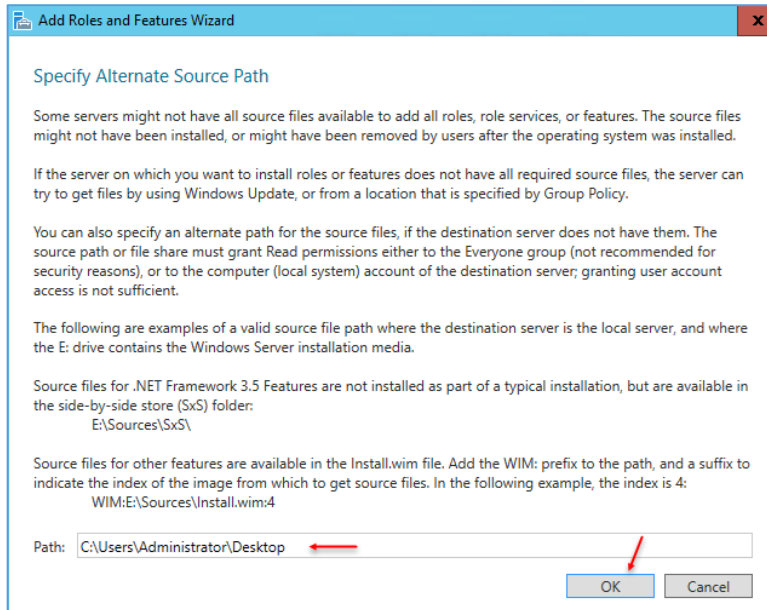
Add Roles and Features Wizard

Specify Alternate Source Path

Some servers might not have all source files available to add all roles, role services, or features. The source files might not have been installed, or might have been removed by users after the operating system was installed.

If the server on which you want to install roles or features does not have all required source files, the server can try to get files by using Windows Update, or from a location that is specified by Group Policy.

You can also specify an alternate path for the source files, if the destination server does not have them. The source path or file share must grant Read permissions either to the Everyone group (not recommended for security reasons), or to the computer (local system) account of the destination server; granting user account access is not sufficient.

The following are examples of a valid source file path where the destination server is the local server, and where the E: drive contains the Windows Server installation media.

Source files for .NET Framework 3.5 Features are not installed as part of a typical installation, but are available in the side-by-side store (SxS) folder:
E:\Sources\SxS\

Source files for other features are available in the Install.wim file. Add the WIM: prefix to the path, and a suffix to indicate the index of the image from which to get source files. In the following example, the index is 4:
WIM:E:\Sources\Install.wim:4

Path: C:\Users\Administrator\Desktop

OK Cancel